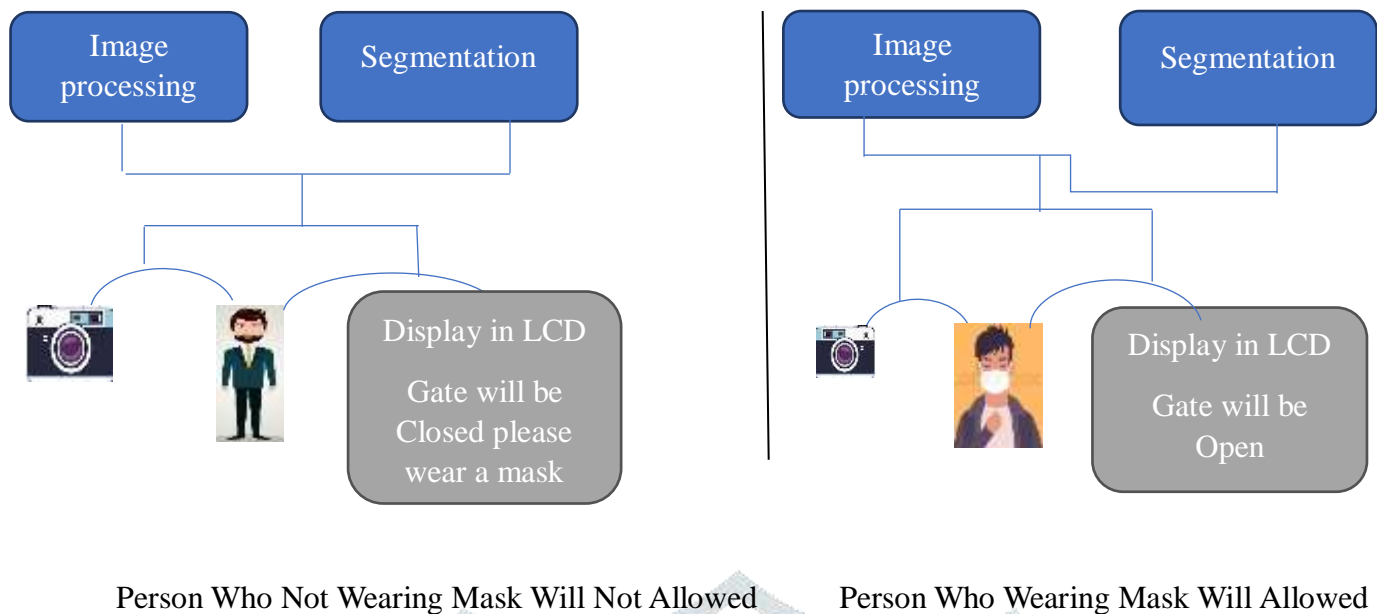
Image processing

Segmentation

Display in LCD

Gate will be Closed please wear a mask

Image processing

Segmentation

Display in LCD

Gate will be Open

Person Who Not Wearing Mask Will Not Allowed

Person Who Wearing Mask Will Allowed